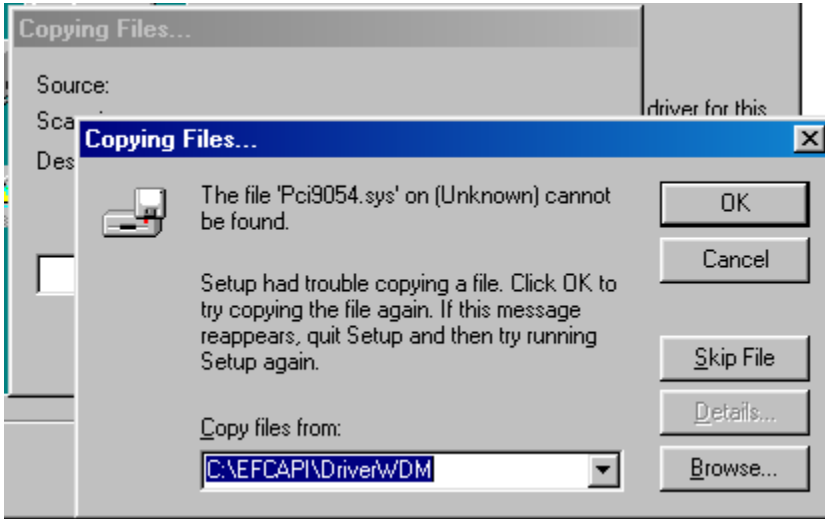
Copying Files...

Source:

Sca

Des

driver for this

Copying Files...

The file 'Pci9054.sys' on (Unknown) cannot be found.

Setup had trouble copying a file. Click OK to try copying the file again. If this message reappears, quit Setup and then try running Setup again.

Copy files from:

C:\EFCAPI\DriverWDM

OK

Cancel

Skip File

Details...

Browse...